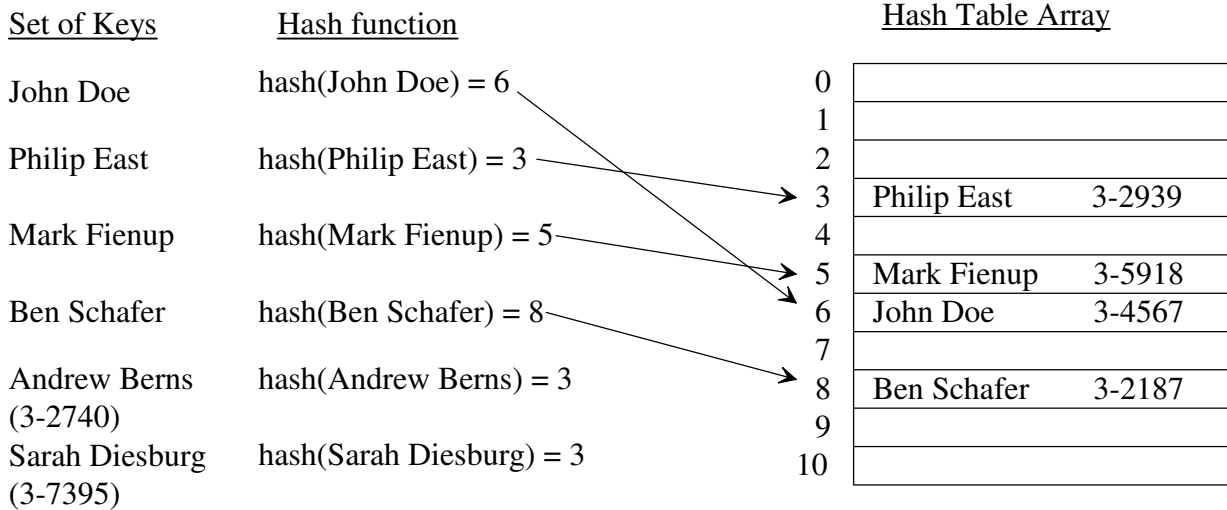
Set of Keys

Hash function

Hash Table Array

John Doe

hash(John Doe) = 6

Philip East

hash(Philip East) = 3

Mark Fienup

hash(Mark Fienup) = 5

Ben Schafer

hash(Ben Schafer) = 8

Andrew Berns (3-2740)

hash(Andrew Berns) = 3

Sarah Diesburg (3-7395)

hash(Sarah Diesburg) = 3

| | | |
|---|---|---|
| 0 | | |
| 1 | | |
| 2 | | |
| 3 | Philip East | 3-2939 |
| 4 | | |
| 5 | Mark Fienup | 3-5918 |
| 6 | John Doe | 3-4567 |
| 7 | | |
| 8 | Ben Schafer | 3-2187 |
| 9 | | |
| 10 | | |